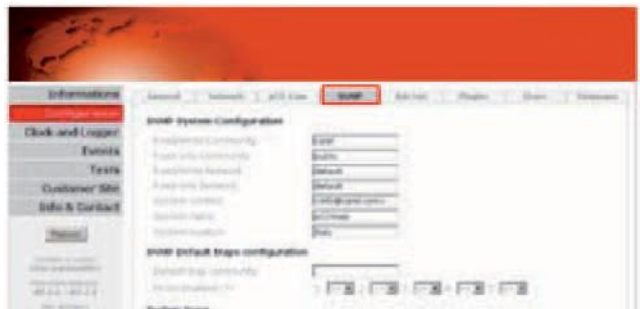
Informations
Configuration
Clock and Logger
Events
Tests
Customer Site
Info & Contact

Reboot

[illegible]

General
Network
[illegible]
SNMP
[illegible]
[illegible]
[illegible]
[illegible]

SNMP System Configuration

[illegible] Community
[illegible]
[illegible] Network
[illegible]
System contact
System name
System location

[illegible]
public
default
default
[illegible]
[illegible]
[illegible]

SNMP Default traps configuration

Default trap community
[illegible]